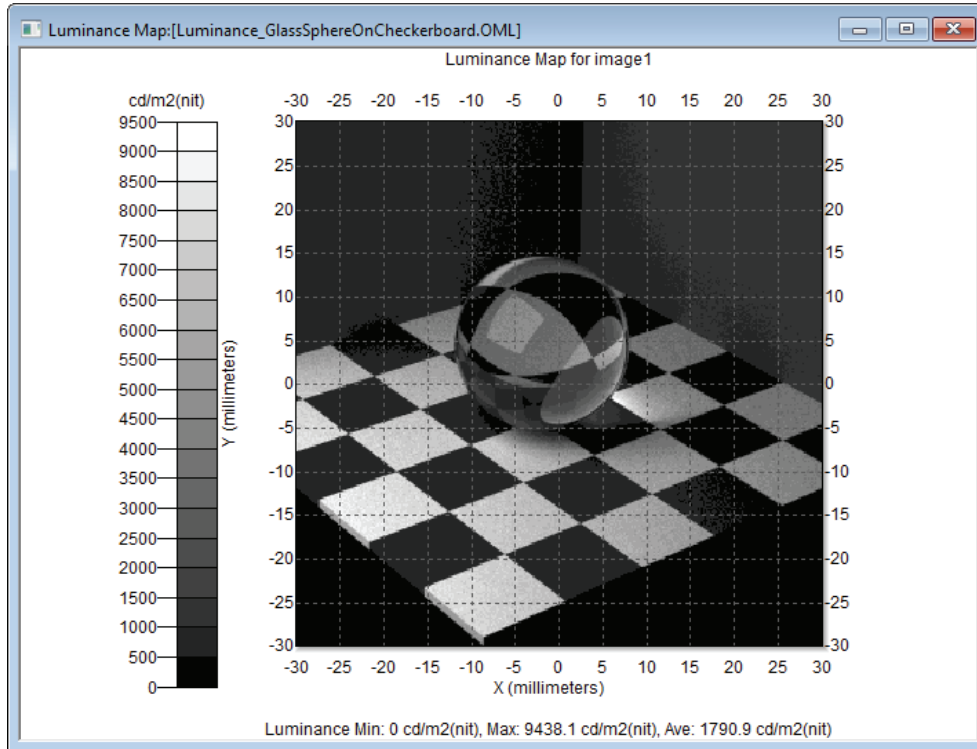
Luminance Map:[Luminance_GlassSphereOnCheckerboard.OML]

Luminance Map for image1

cd/m2(nit)
9500
9000
8500
8000
7500
7000
6500
6000
5500
5000
4500
4000
3500
3000
2500
2000
1500
1000
500
0

-30 -25 -20 -15 -10 -5 0 5 10 15 20 25 30

30
25
20
15
10
5
0
-5
-10
-15
-20
-25
-30

Y (millimeters)

30
25
20
15
10
5
0
-5
-10
-15
-20
-25
-30

-30 -25 -20 -15 -10 -5 0 5 10 15 20 25 30
X (millimeters)

Luminance Min: 0 cd/m2(nit), Max: 9438.1 cd/m2(nit), Ave: 1790.9 cd/m2(nit)